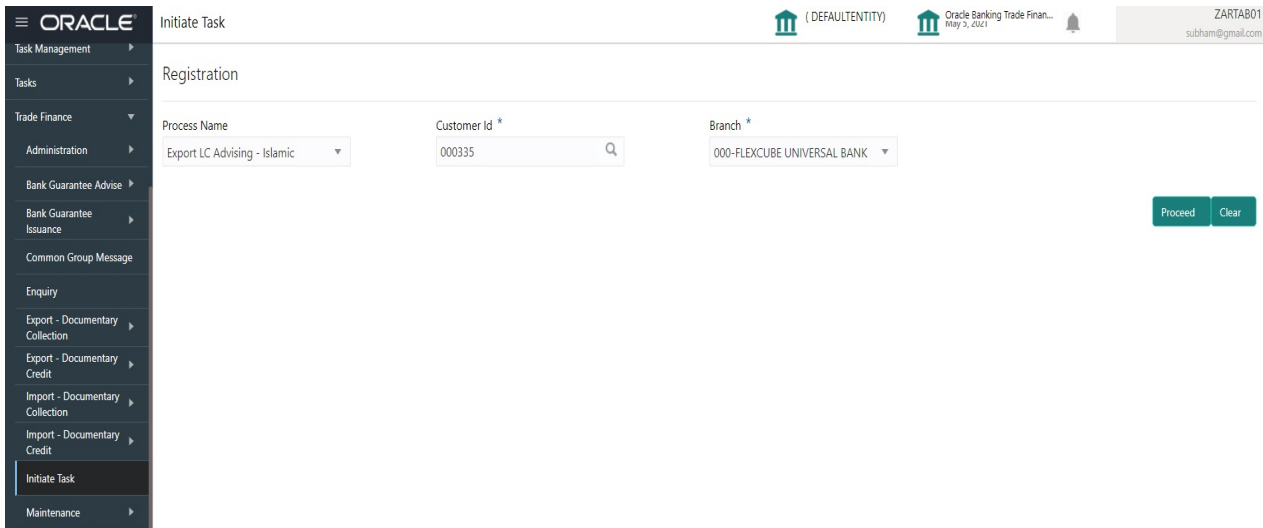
ORACLE

Initiate Task

(DEFAULTENTITY)

Oracle Banking Trade Finan...
May 5, 2021

ZARTAB01
subham@gmail.com

Task Management
Tasks
Trade Finance
Administration
Bank Guarantee Advise
Bank Guarantee Issuance
Common Group Message
Enquiry
Export - Documentary Collection
Export - Documentary Credit
Import - Documentary Collection
Import - Documentary Credit
Initiate Task
Maintenance

Registration

Process Name
Export LC Advising - Islamic

Customer Id *
000335

Branch *
000-FLEXCUBE UNIVERSAL BANK

Proceed
Clear